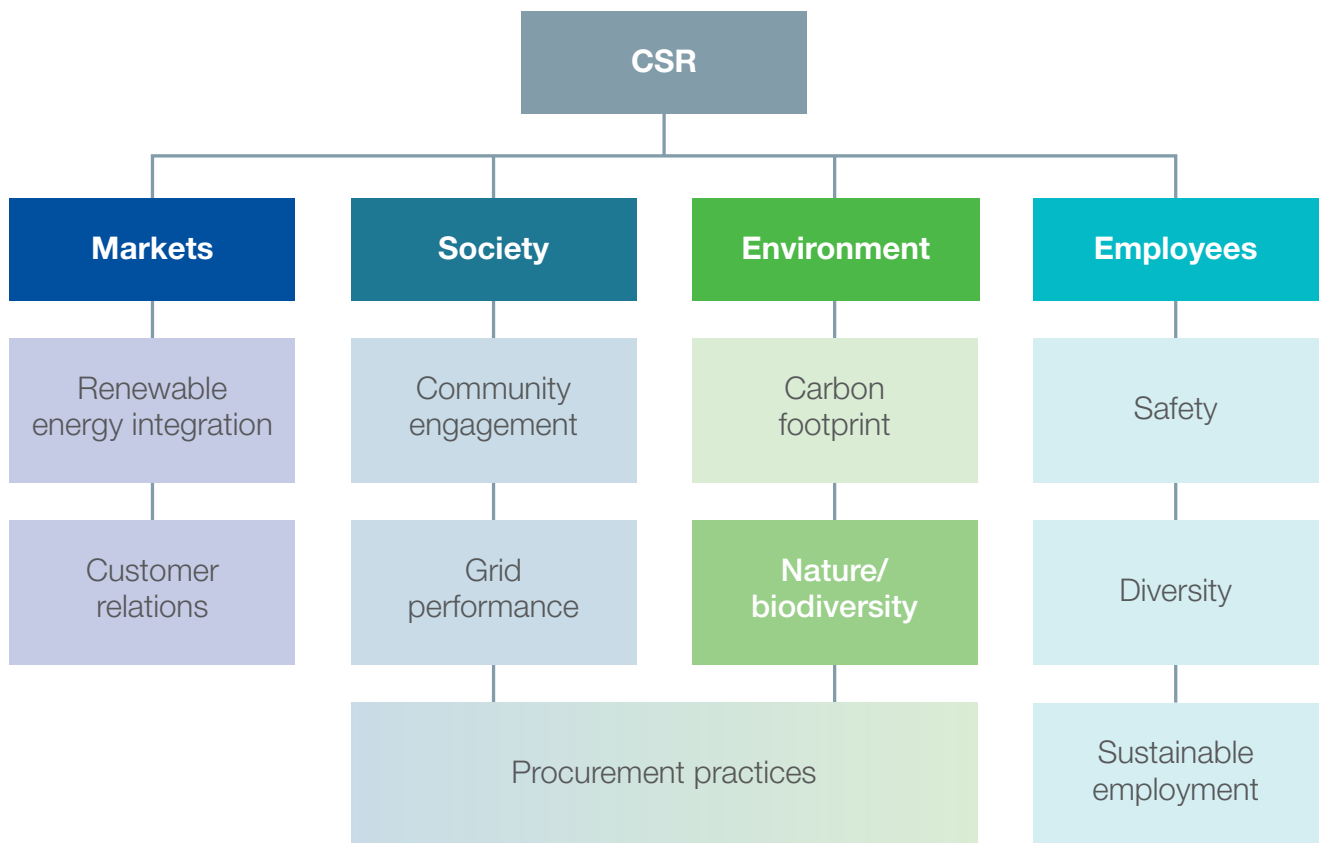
CSR

Markets

Renewable energy integration

Customer relations

Society

Community engagement

Grid performance

Environment

Carbon footprint

Nature/ biodiversity

Procurement practices

Employees

Safety

Diversity

Sustainable employment